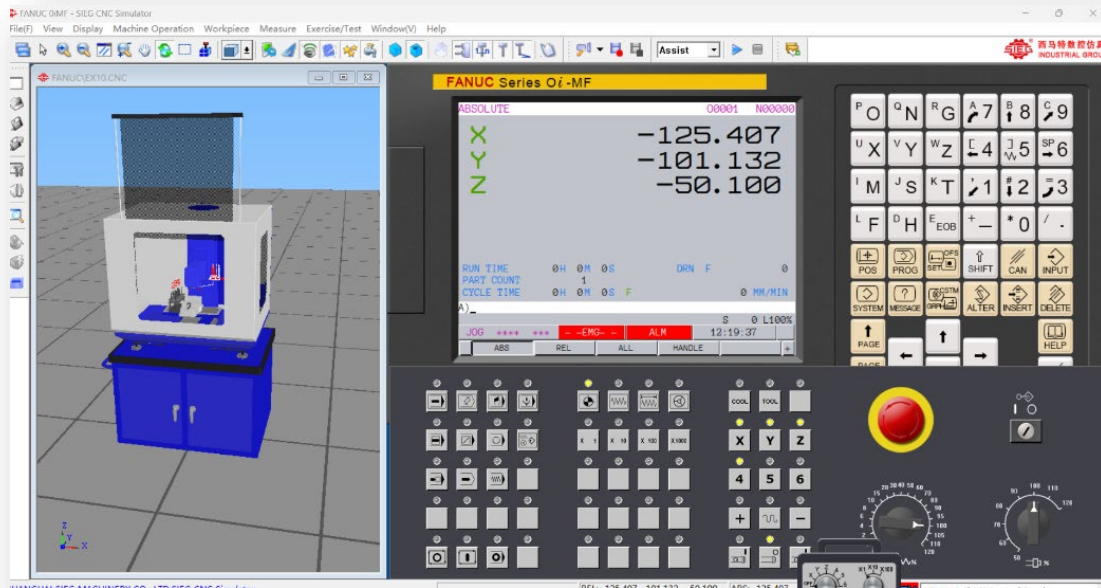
FANUC 0iMF - SIEG CNC Simulator
File(F) View Display Machine Operation Workpiece Measure Exercise/Test Window(V) Help
Assist
西马特数控仿真 INDUSTRIAL GROU
FANUC\EX10.CNC
FANUC Series 0i-MF
ABSOLUTE O0001 N00000
X -125.407
Y -101.132
Z -50.100
RUN TIME 0H 0M 0S DRN F 0
PART COUNT 1
CYCLE TIME 0H 0M 0S F 0 MM/MIN
A)_
S 0 L100%
JOG **** *** - -EMG- - ALM 12:19:37
ABS REL ALL HANDLE +
O N G 7 8 9
X Y Z 4 5 6
M S T 1 2 3
F H EOB - 0 .
POS PROG SET SHIFT CAN INPUT
SYSTEM MESSAGE GRPH ALTER INSERT DELETE
PAGE
PAGE
HELP
COOL TOOL
X 1 X 10 X 100 X1000
X Y Z
4 5 6
+ -
X Y Z